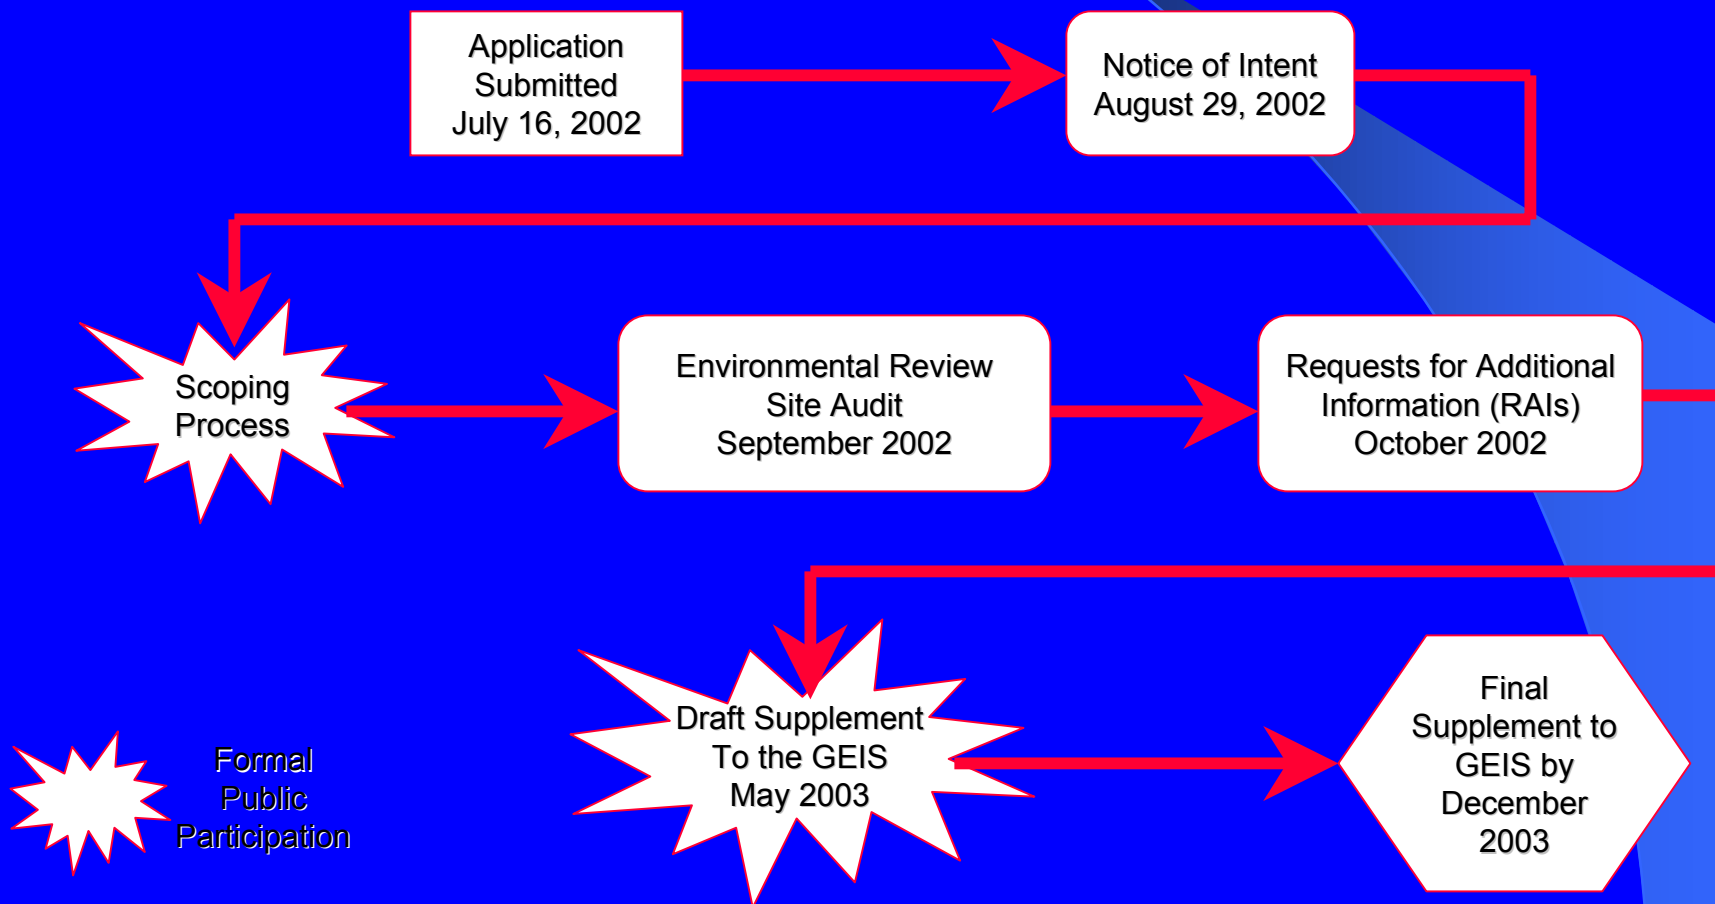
Application Submitted July 16, 2002

Notice of Intent August 29, 2002

Scoping Process

Environmental Review Site Audit September 2002

Requests for Additional Information (RAIs) October 2002

Draft Supplement To the GEIS May 2003

Final Supplement to GEIS by December 2003

Formal Public Participation